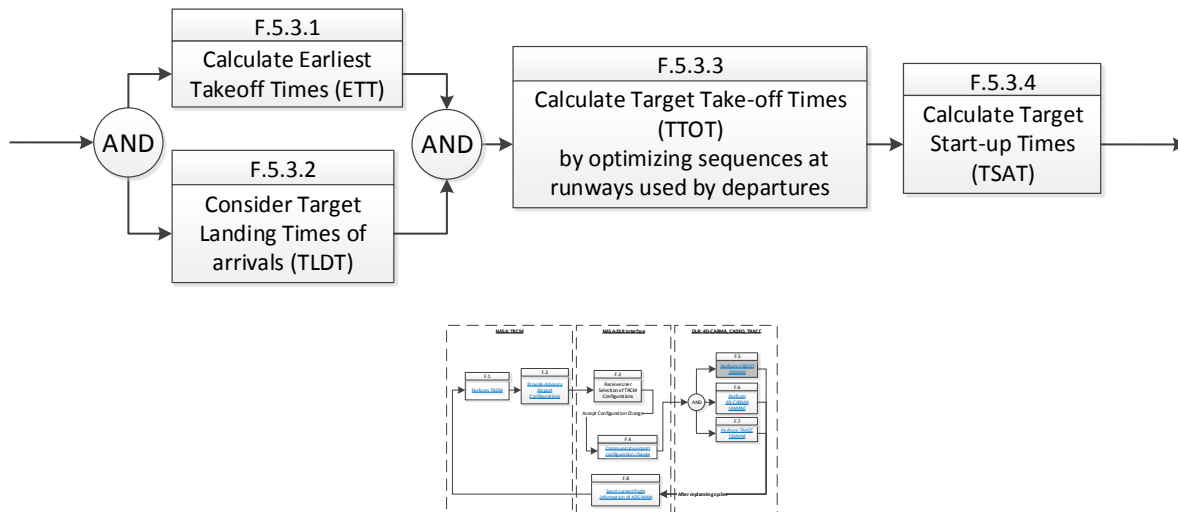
AND

F.5.3.1
Calculate Earliest Takeoff Times (ETT)

F.5.3.2
Consider Target Landing Times of arrivals (TLDT)

AND

F.5.3.3
Calculate Target Take-off Times (TTOT) by optimizing sequences at runways used by departures

F.5.3.4
Calculate Target Start-up Times (TSAT)

NASA: TRCM

NASA-DLR Interface

DLR: 4D-CARMA, CADEO, TRACC

F.1
Perform TRCM

F.2
Provide Advisory Airport Configurations

F.3
Receive User Selection of TRCM Configurations

Accept Configuration Change

F.4
Communicate airport configuration change

AND

F.5
Perform CADEO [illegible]

F.6
Perform 4D-CARMA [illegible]

F.7
Perform TRACC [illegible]

F.8
Send current flight information of ADS-MAN

After replanning cycle